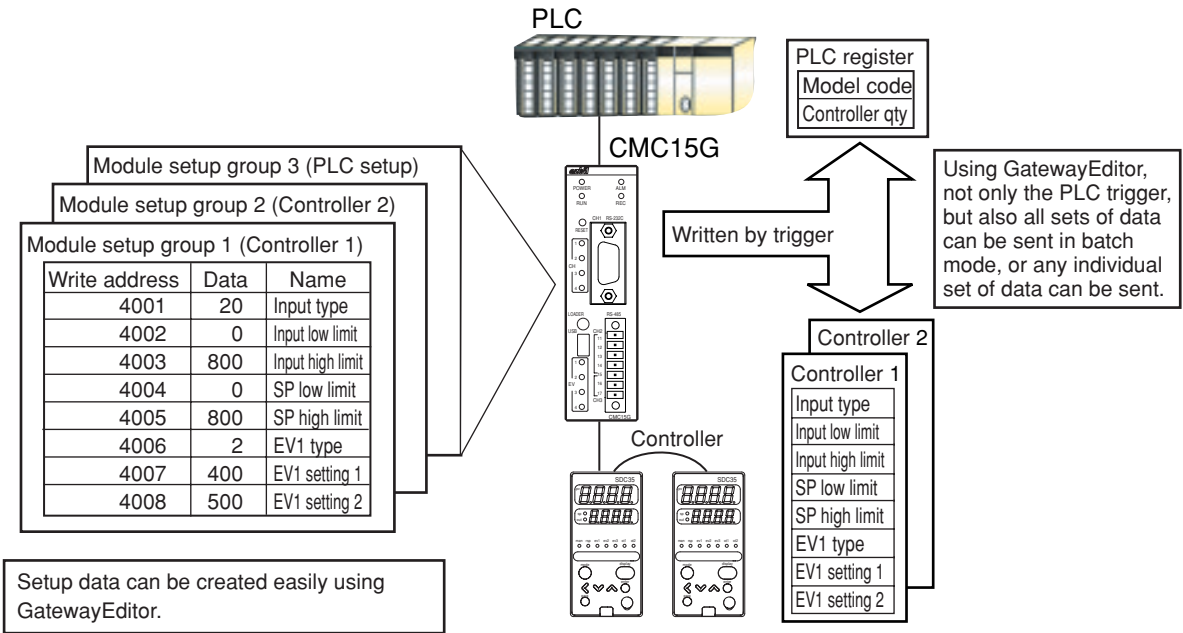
PLC

PLC register
Model code
Controller qty

CMC15G

Module setup group 3 (PLC setup)
Module setup group 2 (Controller 2)
Module setup group 1 (Controller 1)

| Write address | Data | Name |
|---|---|---|
| 4001 | 20 | Input type |
| 4002 | 0 | Input low limit |
| 4003 | 800 | Input high limit |
| 4004 | 0 | SP low limit |
| 4005 | 800 | SP high limit |
| 4006 | 2 | EV1 type |
| 4007 | 400 | EV1 setting 1 |
| 4008 | 500 | EV1 setting 2 |

POWER ALM
RUN REC
CH1 RS-232C
RESET
CH1
LOADER
USB
RS-485
CH2
EV
CMC15G

Written by trigger

Using GatewayEditor, not only the PLC trigger, but also all sets of data can be sent in batch mode, or any individual set of data can be sent.

Controller 2
Controller 1
Input type
Input low limit
Input high limit
SP low limit
SP high limit
EV1 type
EV1 setting 1
EV1 setting 2

Controller

SDC35
SDC35

Setup data can be created easily using GatewayEditor.